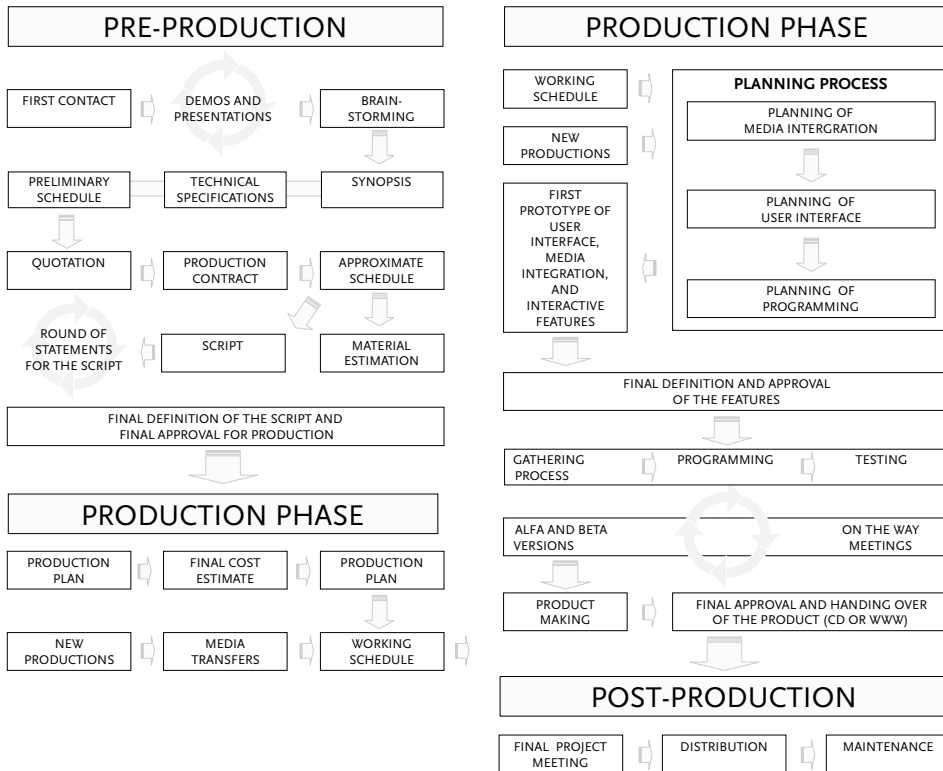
PRE-PRODUCTION

FIRST CONTACT

DEMOS AND PRESENTATIONS

BRAIN-STORMING

PRELIMINARY SCHEDULE

TECHNICAL SPECIFICATIONS

SYNOPSIS

QUOTATION

PRODUCTION CONTRACT

APPROXIMATE SCHEDULE

ROUND OF STATEMENTS FOR THE SCRIPT

SCRIPT

MATERIAL ESTIMATION

FINAL DEFINITION OF THE SCRIPT AND FINAL APPROVAL FOR PRODUCTION

PRODUCTION PHASE

PRODUCTION PLAN

FINAL COST ESTIMATE

PRODUCTION PLAN

NEW PRODUCTIONS

MEDIA TRANSFERS

WORKING SCHEDULE

PRODUCTION PHASE

WORKING SCHEDULE

NEW PRODUCTIONS

FIRST PROTOTYPE OF USER INTERFACE, MEDIA INTEGRATION, AND INTERACTIVE FEATURES

PLANNING PROCESS

PLANNING OF MEDIA INTERGRATION

PLANNING OF USER INTERFACE

PLANNING OF PROGRAMMING

FINAL DEFINITION AND APPROVAL OF THE FEATURES

GATHERING PROCESS

PROGRAMMING

TESTING

ALFA AND BETA VERSIONS

ON THE WAY MEETINGS

PRODUCT MAKING

FINAL APPROVAL AND HANDING OVER OF THE PRODUCT (CD OR WWW)

POST-PRODUCTION

FINAL PROJECT MEETING

DISTRIBUTION

MAINTENANCE